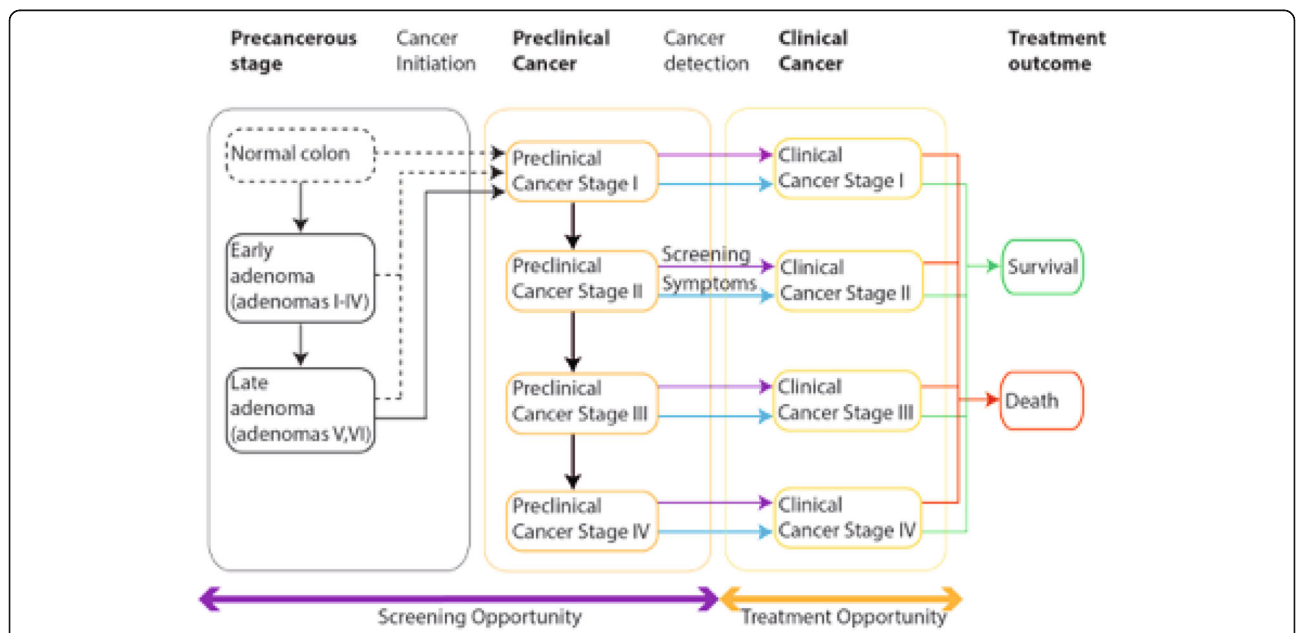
Precancerous stage

Cancer Initiation

Preclinical Cancer

Cancer detection

Clinical Cancer

Treatment outcome

Normal colon

Early adenoma (adenomas I-IV)

Late adenoma (adenomas V,VI)

Preclinical Cancer Stage I

Preclinical Cancer Stage II

Preclinical Cancer Stage III

Preclinical Cancer Stage IV

Screening

Symptoms

Clinical Cancer Stage I

Clinical Cancer Stage II

Clinical Cancer Stage III

Clinical Cancer Stage IV

Survival

Death

Screening Opportunity

Treatment Opportunity